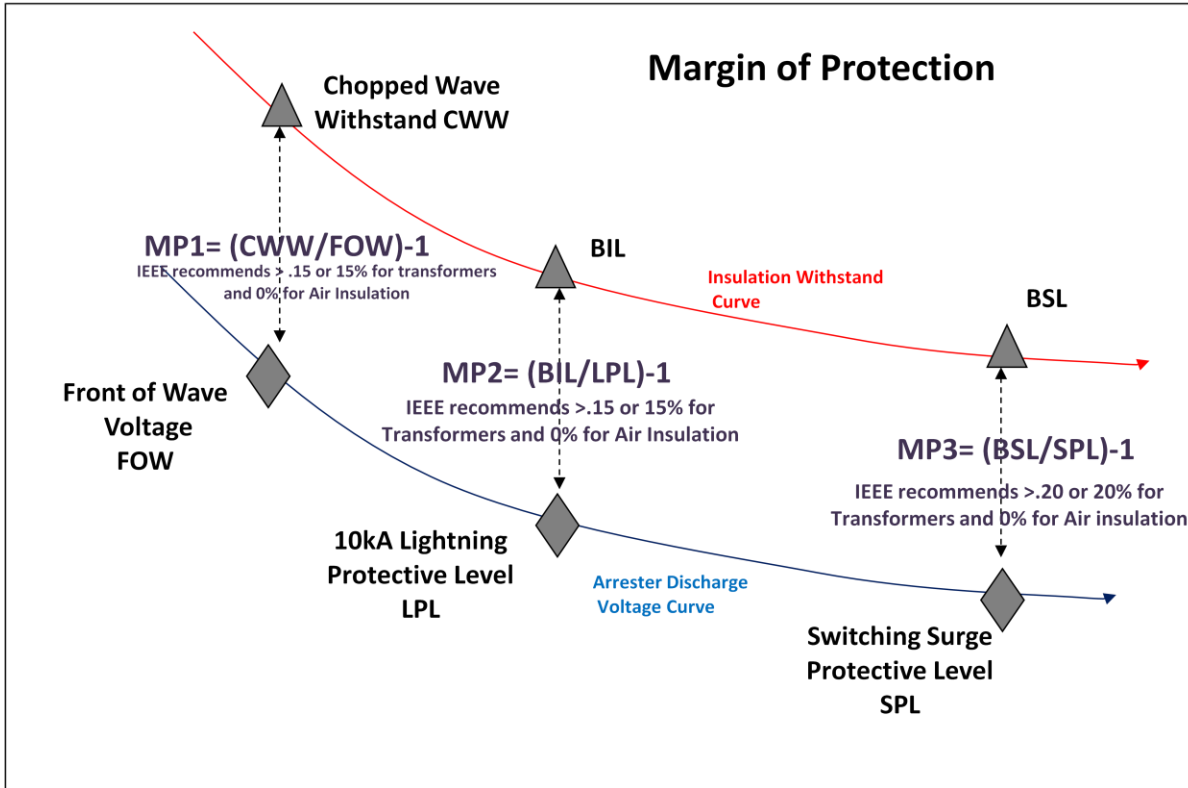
Margin of Protection

Chopped Wave Withstand CWW

MP1= (CWW/FOW)-1
IEEE recommends > .15 or 15% for transformers and 0% for Air Insulation

BIL

Insulation Withstand Curve

BSL

Front of Wave Voltage FOW

MP2= (BIL/LPL)-1
IEEE recommends >.15 or 15% for Transformers and 0% for Air Insulation

MP3= (BSL/SPL)-1
IEEE recommends >.20 or 20% for Transformers and 0% for Air insulation

10kA Lightning Protective Level LPL

Arrester Discharge Voltage Curve

Switching Surge Protective Level SPL